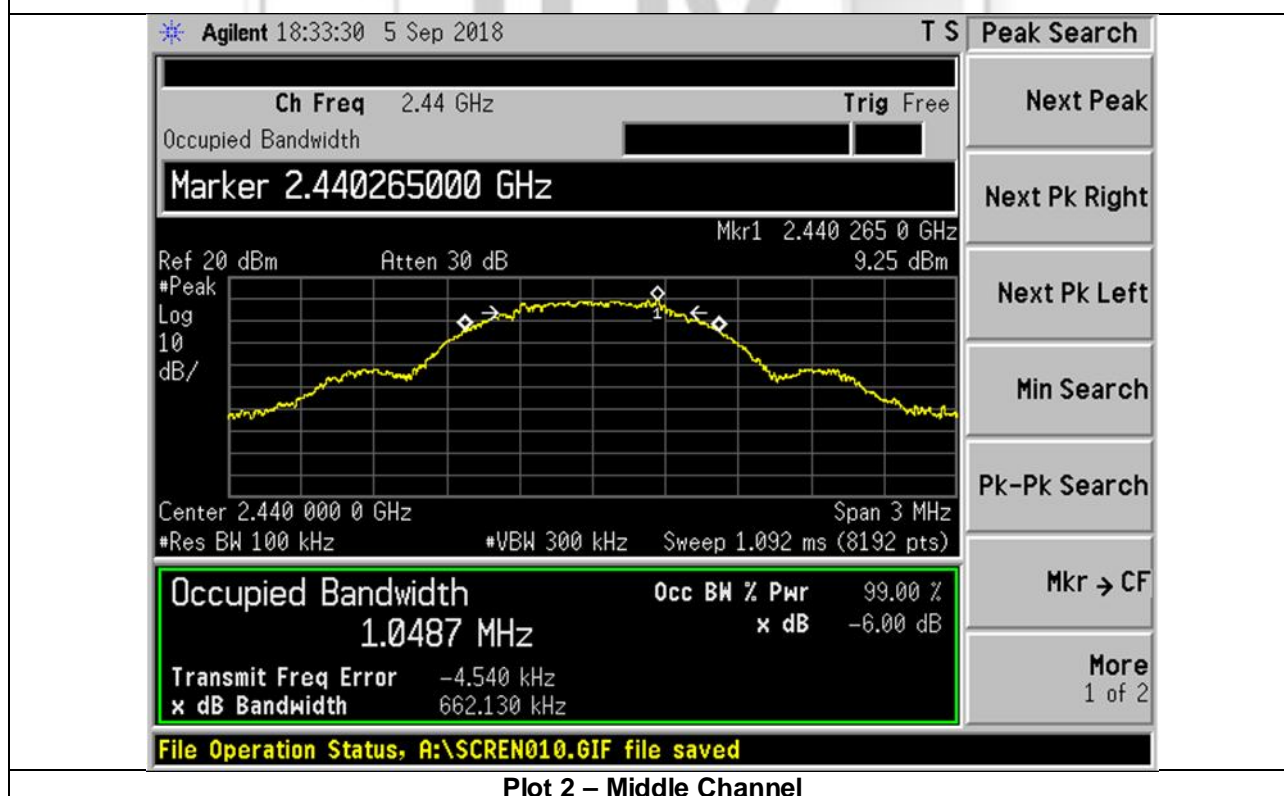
Agilent 18:33:30 5 Sep 2018

T S

Peak Search

Ch Freq 2.44 GHz

Trig Free

Occupied Bandwidth

Marker 2.440265000 GHz

Mkr1 2.440 265 0 GHz

Ref 20 dBm

Atten 30 dB

9.25 dBm

#Peak
Log
10
dB/

1

Center 2.440 000 0 GHz

Span 3 MHz

#Res BW 100 kHz

#VBW 300 kHz

Sweep 1.092 ms (8192 pts)

Occupied Bandwidth

1.0487 MHz

Occ BW % Pwr 99.00 %

x dB -6.00 dB

Transmit Freq Error -4.540 kHz

x dB Bandwidth 662.130 kHz

Next Peak

Next Pk Right

Next Pk Left

Min Search

Pk-Pk Search

Mkr → CF

More
1 of 2

File Operation Status, A:\SCREN010.GIF file saved

Plot 2 – Middle Channel